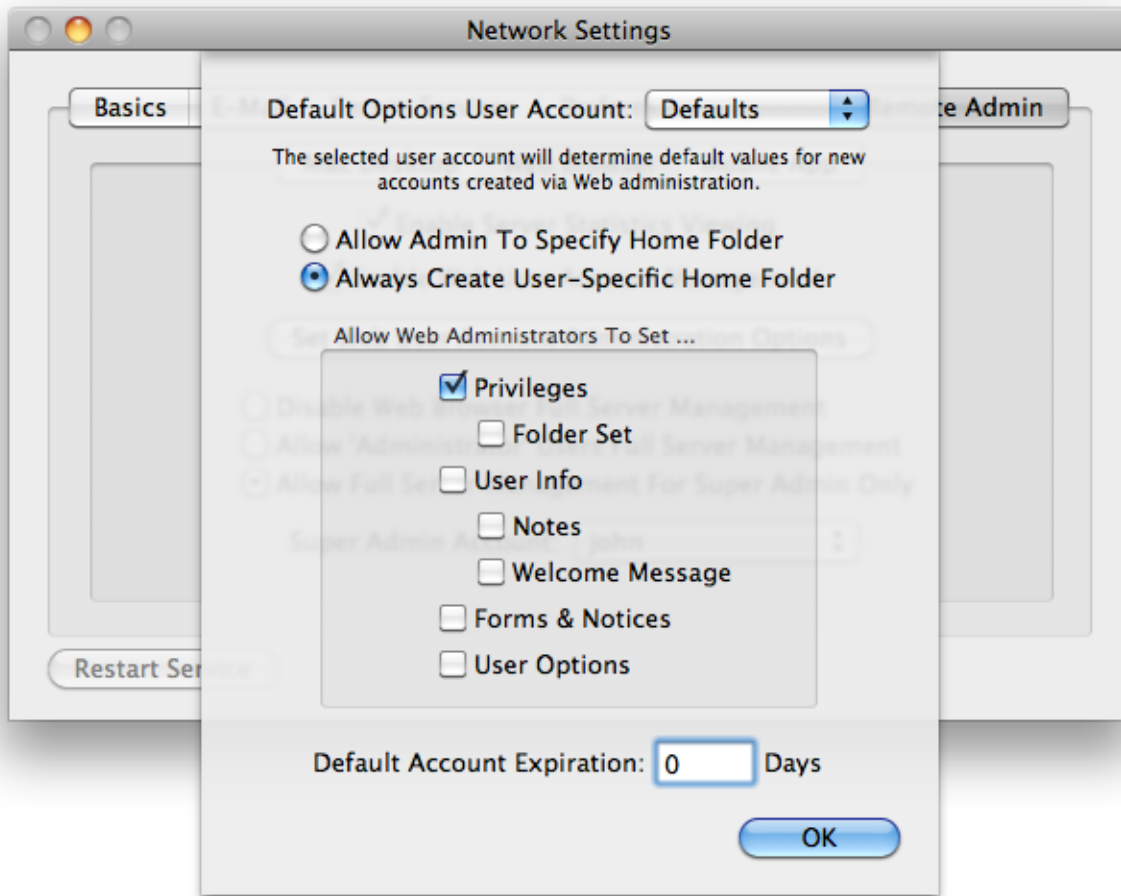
Network Settings

Basics

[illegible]te Admin

Default Options User Account: Defaults

The selected user account will determine default values for new accounts created via Web administration.

Allow Admin To Specify Home Folder
Always Create User-Specific Home Folder

Allow Web Administrators To Set ...

Privileges
Folder Set
User Info
Notes
Welcome Message
Forms & Notices
User Options

Restart Ser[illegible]

Default Account Expiration: 0 Days

OK